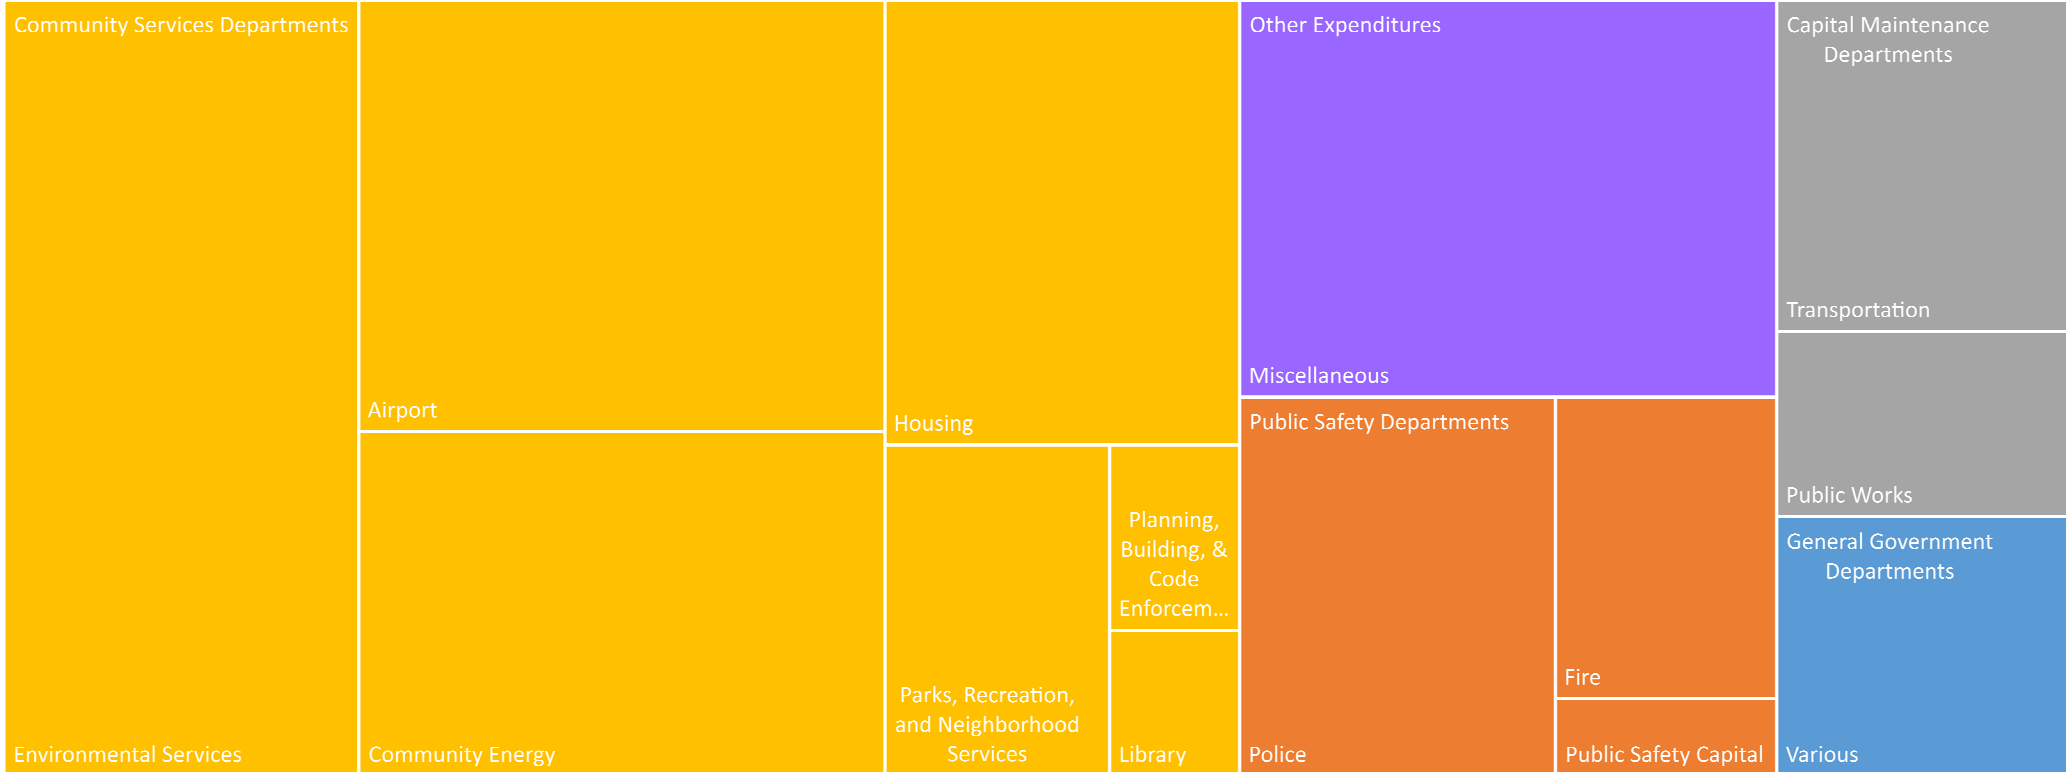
Community Services Departments

Environmental Services

Airport

Community Energy

Housing

Parks, Recreation, and Neighborhood Services

Planning, Building, & Code Enforcem...

Library

Other Expenditures

Miscellaneous

Public Safety Departments

Police

Fire

Public Safety Capital

Capital Maintenance Departments

Transportation

Public Works

General Government Departments

Various